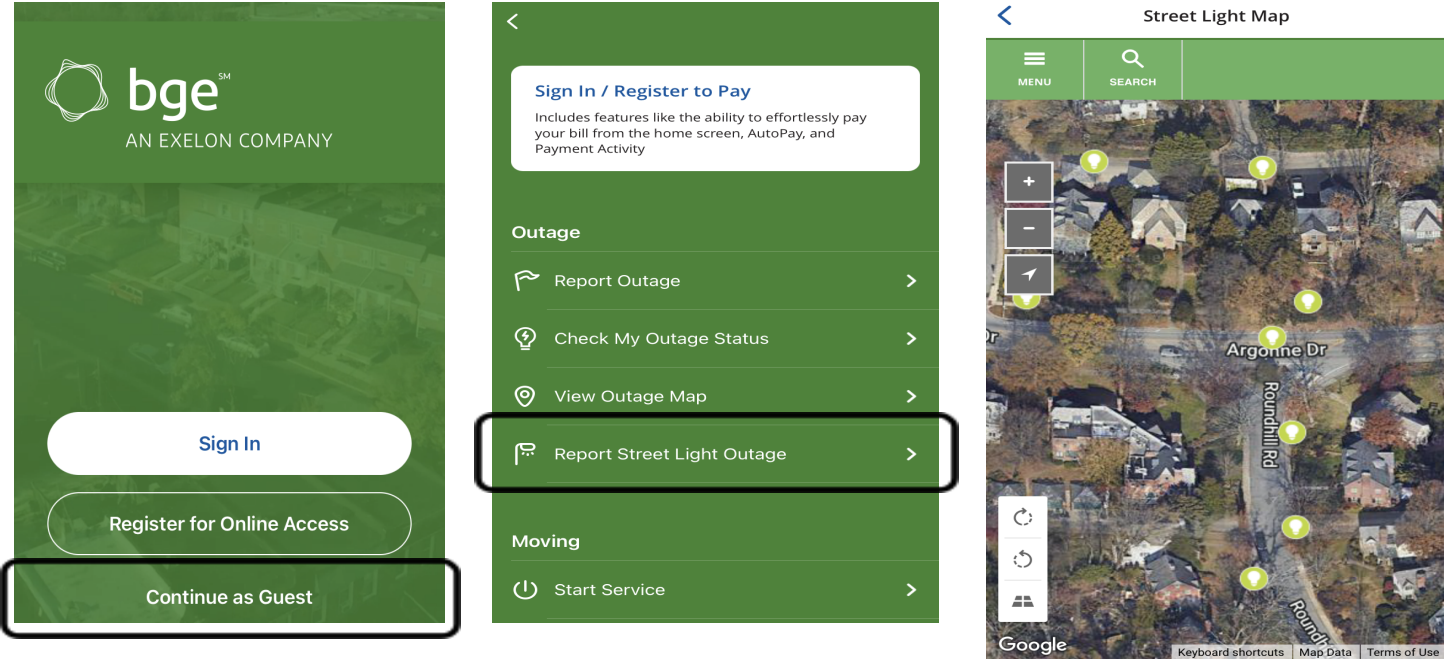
bge℠
AN EXELON COMPANY

Sign In

Register for Online Access

Continue as Guest

<

Sign In / Register to Pay

Includes features like the ability to effortlessly pay your bill from the home screen, AutoPay, and Payment Activity

Outage

Report Outage >

Check My Outage Status >

View Outage Map >

Report Street Light Outage >

Moving

Start Service >

<

Street Light Map

MENU

SEARCH

+

−

Dr

Argonne Dr

Roundhill Rd

Roundh

Google

Keyboard shortcuts

Map Data

Terms of Use